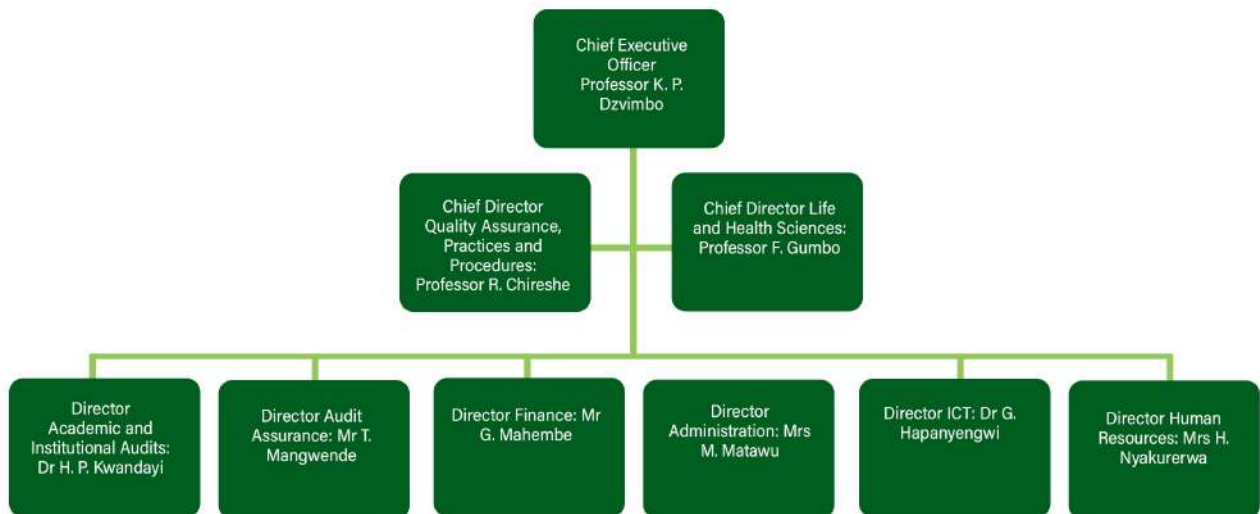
Chief Executive Officer Professor K. P. Dzvimbo

Chief Director Quality Assurance, Practices and Procedures: Professor R. Chireshe

Chief Director Life and Health Sciences: Professor F. Gumbo

Director Academic and Institutional Audits: Dr H. P. Kwandayi

Director Audit Assurance: Mr T. Mangwende

Director Finance: Mr G. Mahembe

Director Administration: Mrs M. Matawu

Director ICT: Dr G. Hapanyengwi

Director Human Resources: Mrs H. Nyakurerwa